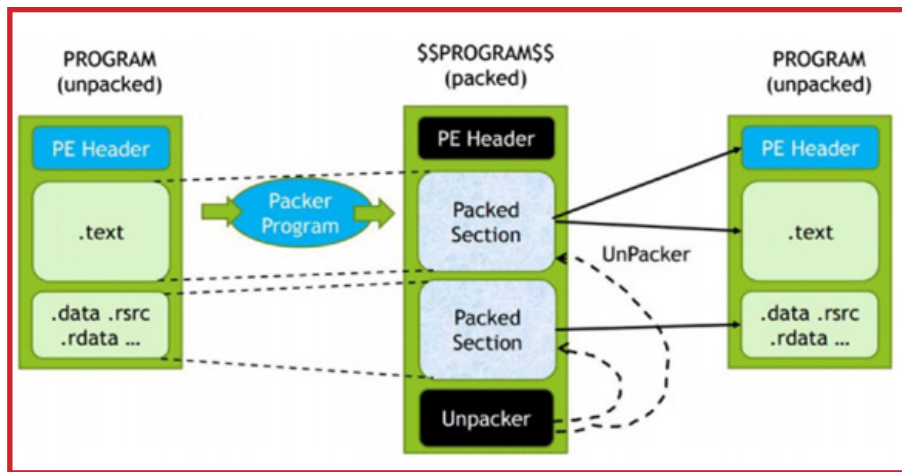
PROGRAM
(unpacked)

PE Header

.text

.data .rsrc
.rdata ...

Packer
Program

$$PROGRAM$$
(packed)

PE Header

Packed
Section

Packed
Section

Unpacker

UnPacker

PROGRAM
(unpacked)

PE Header

.text

.data .rsrc
.rdata ...